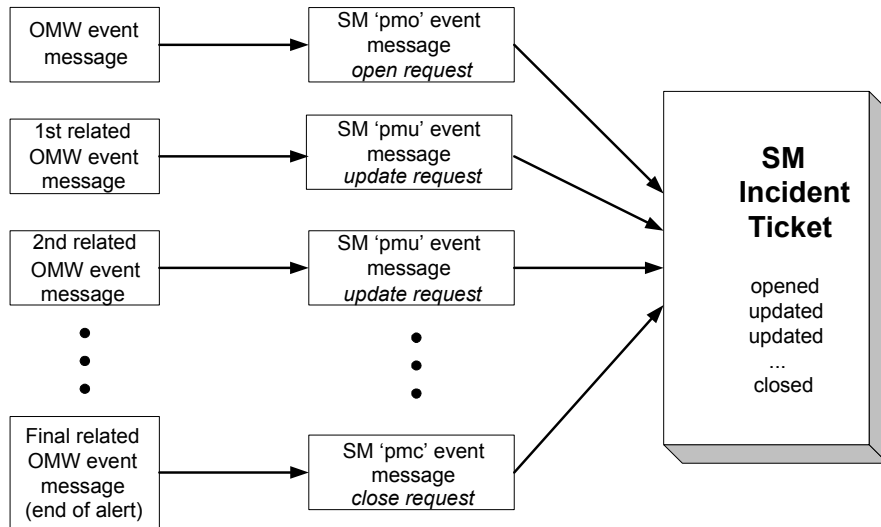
OMW event message

SM 'pmo' event message
*open request*

1st related OMW event message

SM 'pmu' event message
*update request*

2nd related OMW event message

SM 'pmu' event message
*update request*

Final related OMW event message (end of alert)

SM 'pmc' event message
*close request*

**SM Incident Ticket**

opened
updated
updated
...
closed